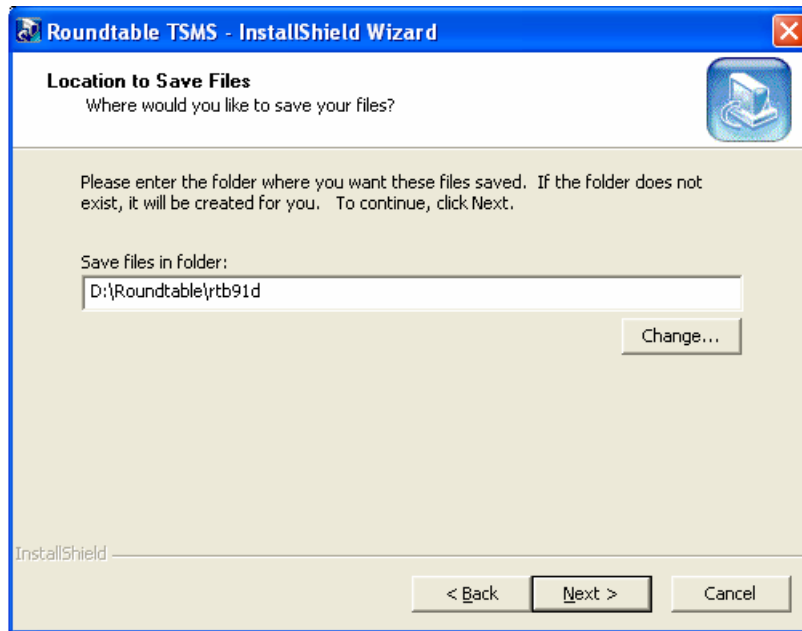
Roundtable TSMS - InstallShield Wizard

Location to Save Files
Where would you like to save your files?

Please enter the folder where you want these files saved. If the folder does not exist, it will be created for you. To continue, click Next.

Save files in folder:
D:\Roundtable\rtb91d

Change...

InstallShield

< Back
Next >
Cancel